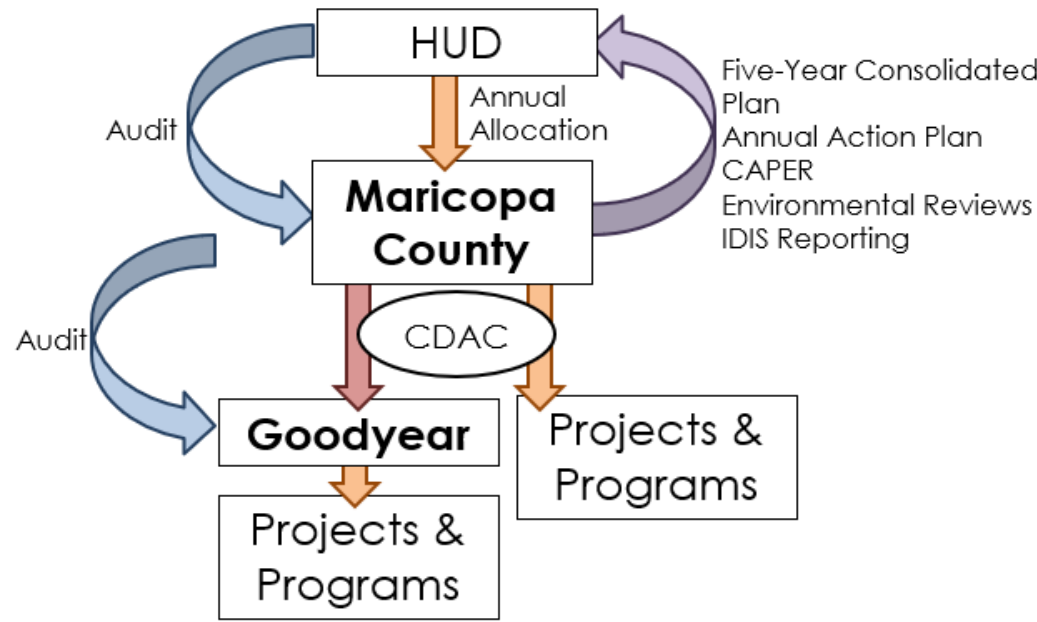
HUD

Audit

Annual Allocation

Five-Year Consolidated Plan
Annual Action Plan
CAPER
Environmental Reviews
IDIS Reporting

Maricopa County

Audit

CDAC

Goodyear

Projects & Programs

Projects & Programs